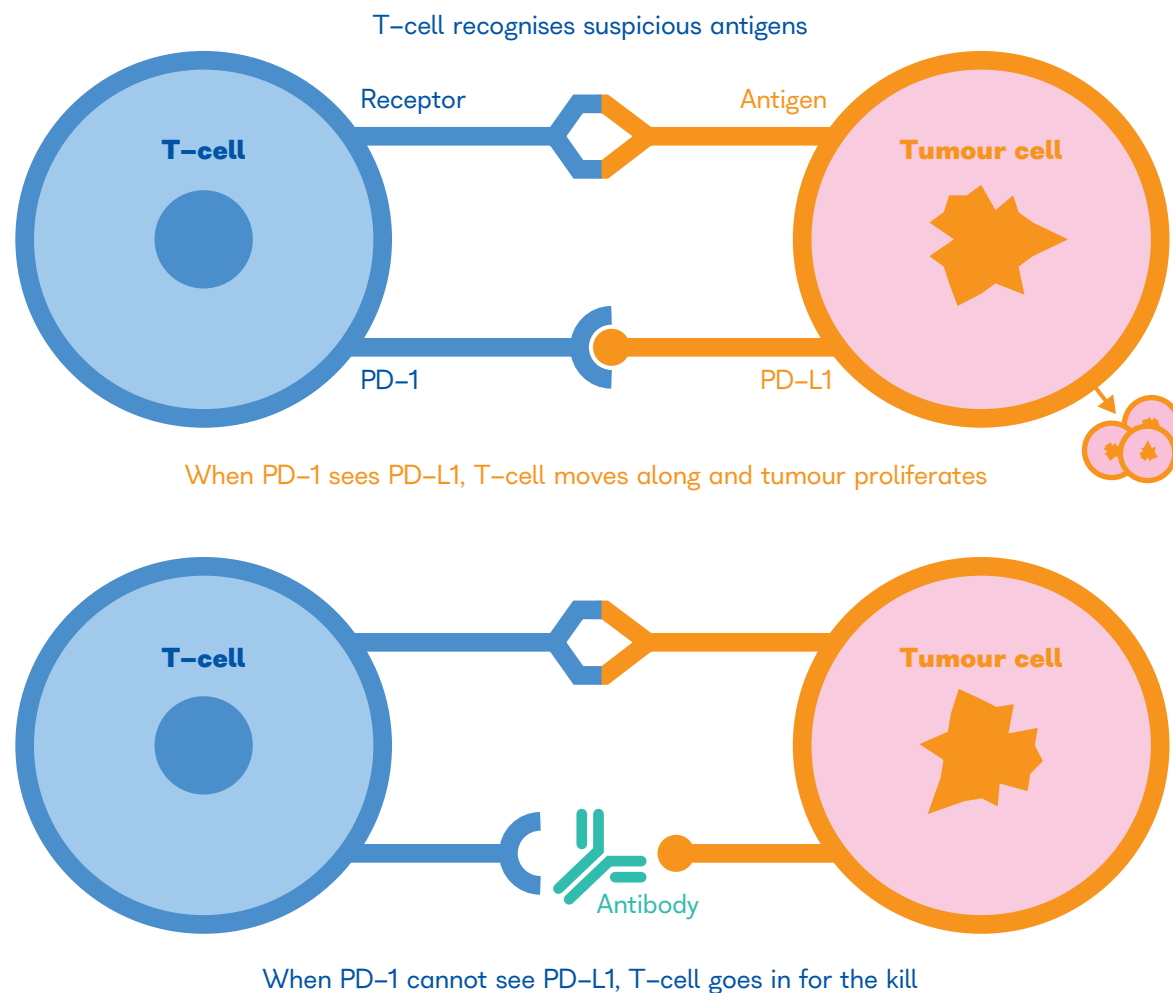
T–cell recognises suspicious antigens

Receptor

Antigen

T–cell

Tumour cell

PD–1

PD–L1

When PD–1 sees PD–L1, T–cell moves along and tumour proliferates

T–cell

Tumour cell

Antibody

When PD–1 cannot see PD–L1, T–cell goes in for the kill